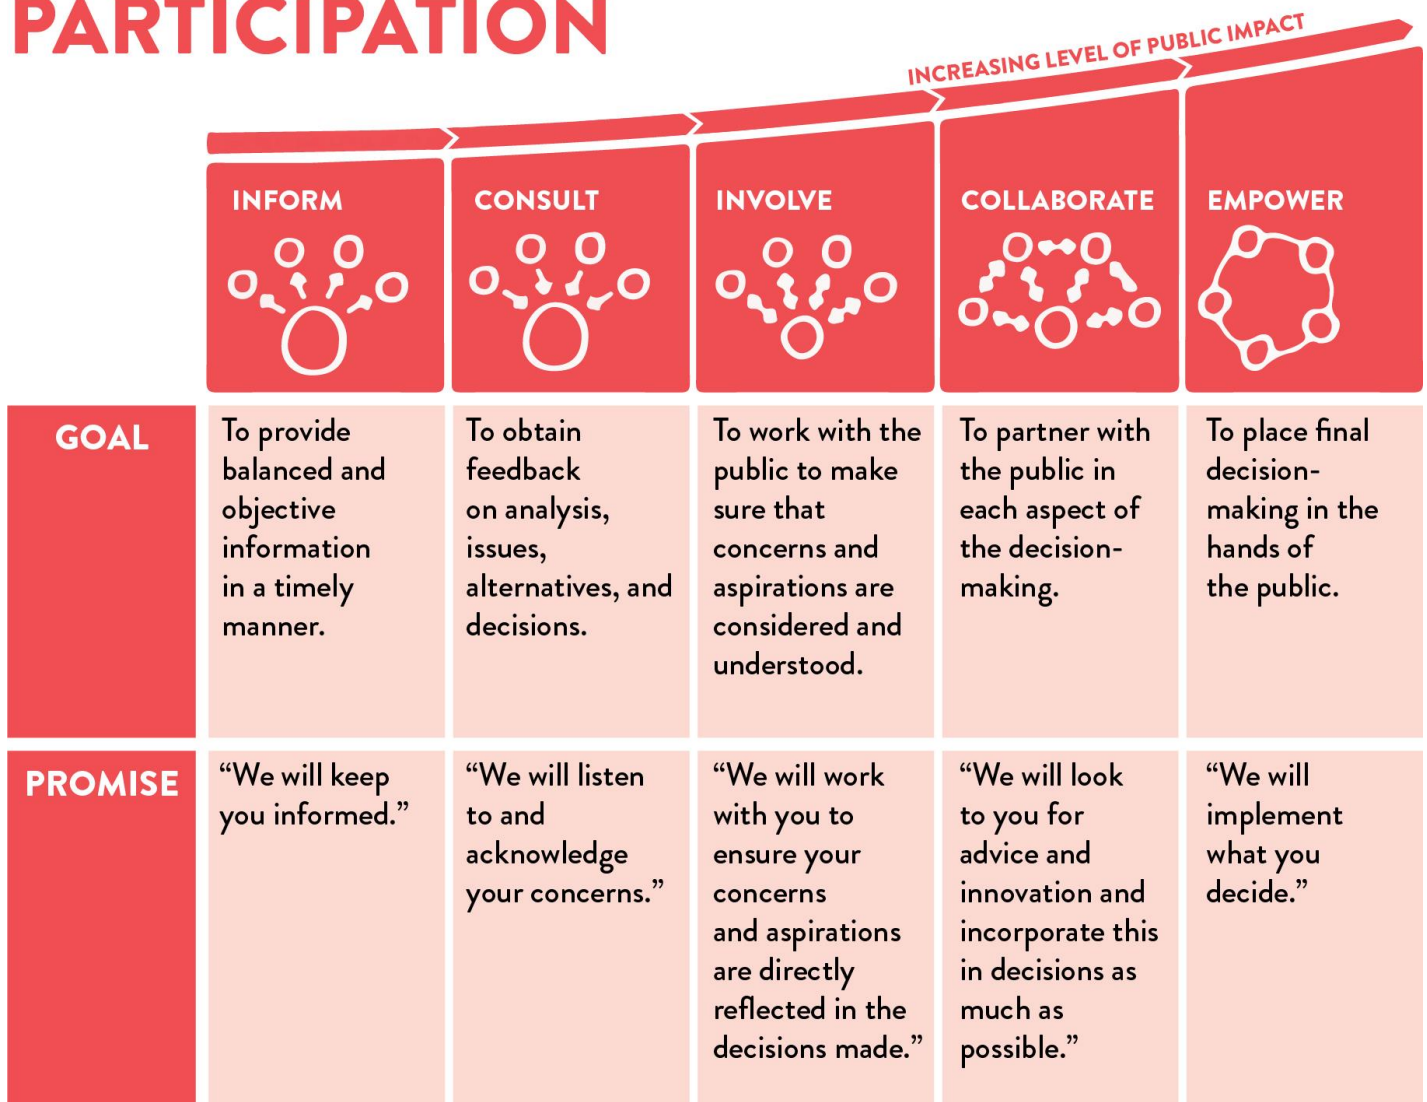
PARTICIPATION

INCREASING LEVEL OF PUBLIC IMPACT

| | INFORM | CONSULT | INVOLVE | COLLABORATE | EMPOWER |
|---|---|---|---|---|---|
| GOAL | To provide balanced and objective information in a timely manner. | To obtain feedback on analysis, issues, alternatives, and decisions. | To work with the public to make sure that concerns and aspirations are considered and understood. | To partner with the public in each aspect of the decision-making. | To place final decision-making in the hands of the public. |
| PROMISE | "We will keep you informed." | "We will listen to and acknowledge your concerns." | "We will work with you to ensure your concerns and aspirations are directly reflected in the decisions made." | "We will look to you for advice and innovation and incorporate this in decisions as much as possible." | "We will implement what you decide." |